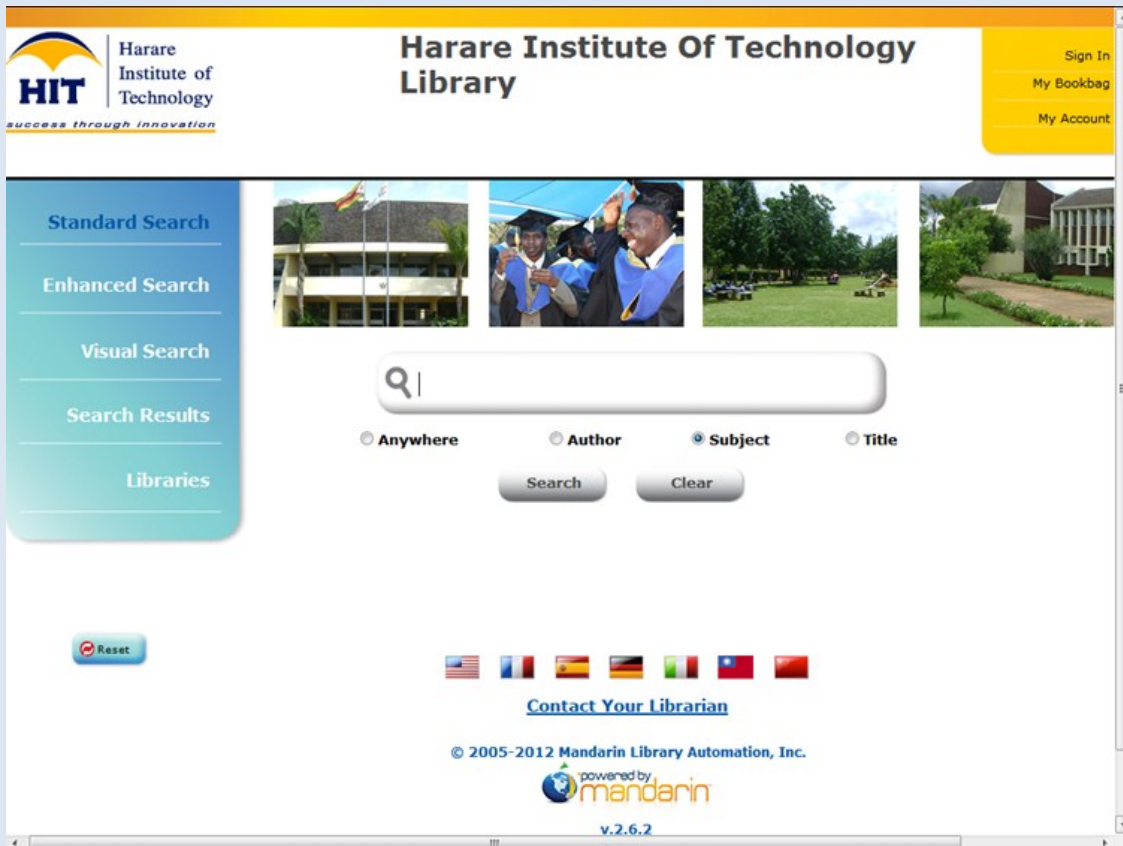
HIT Harare Institute of Technology
success through innovation

Harare Institute Of Technology Library

Sign In
My Bookbag
My Account

Standard Search
Enhanced Search
Visual Search
Search Results
Libraries

Anywhere
Author
Subject
Title

Search
Clear

Reset

Contact Your Librarian

© 2005-2012 Mandarin Library Automation, Inc.

powered by mandarin

v.2.6.2